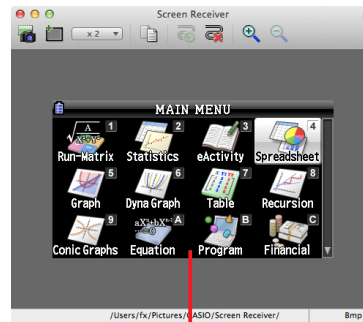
Screen Receiver

×2

MAIN MENU

1 Run-Matrix
2 Statistics
3 eActivity
4 Spreadsheet
5 Graph
6 Dyna Graph
7 Table
8 Recursion
9 Conic Graphs
A Equation
B Program
C Financial

/Users/fx/Pictures/CASIO/Screen Receiver/

Bmp